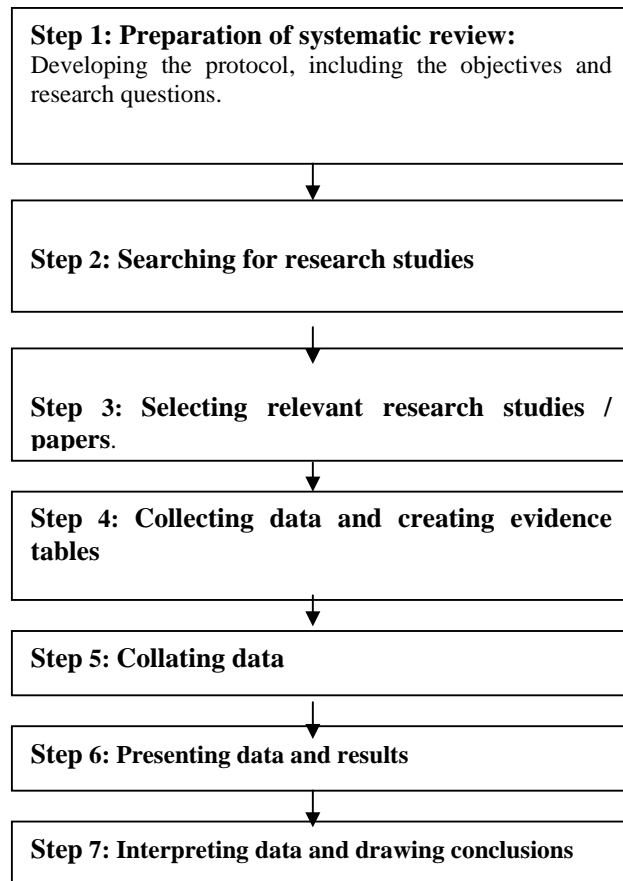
Step 1: Preparation of systematic review:
Developing the protocol, including the objectives and research questions.

Step 2: Searching for research studies

Step 3: Selecting relevant research studies / papers.

Step 4: Collecting data and creating evidence tables

Step 5: Collating data

Step 6: Presenting data and results

Step 7: Interpreting data and drawing conclusions